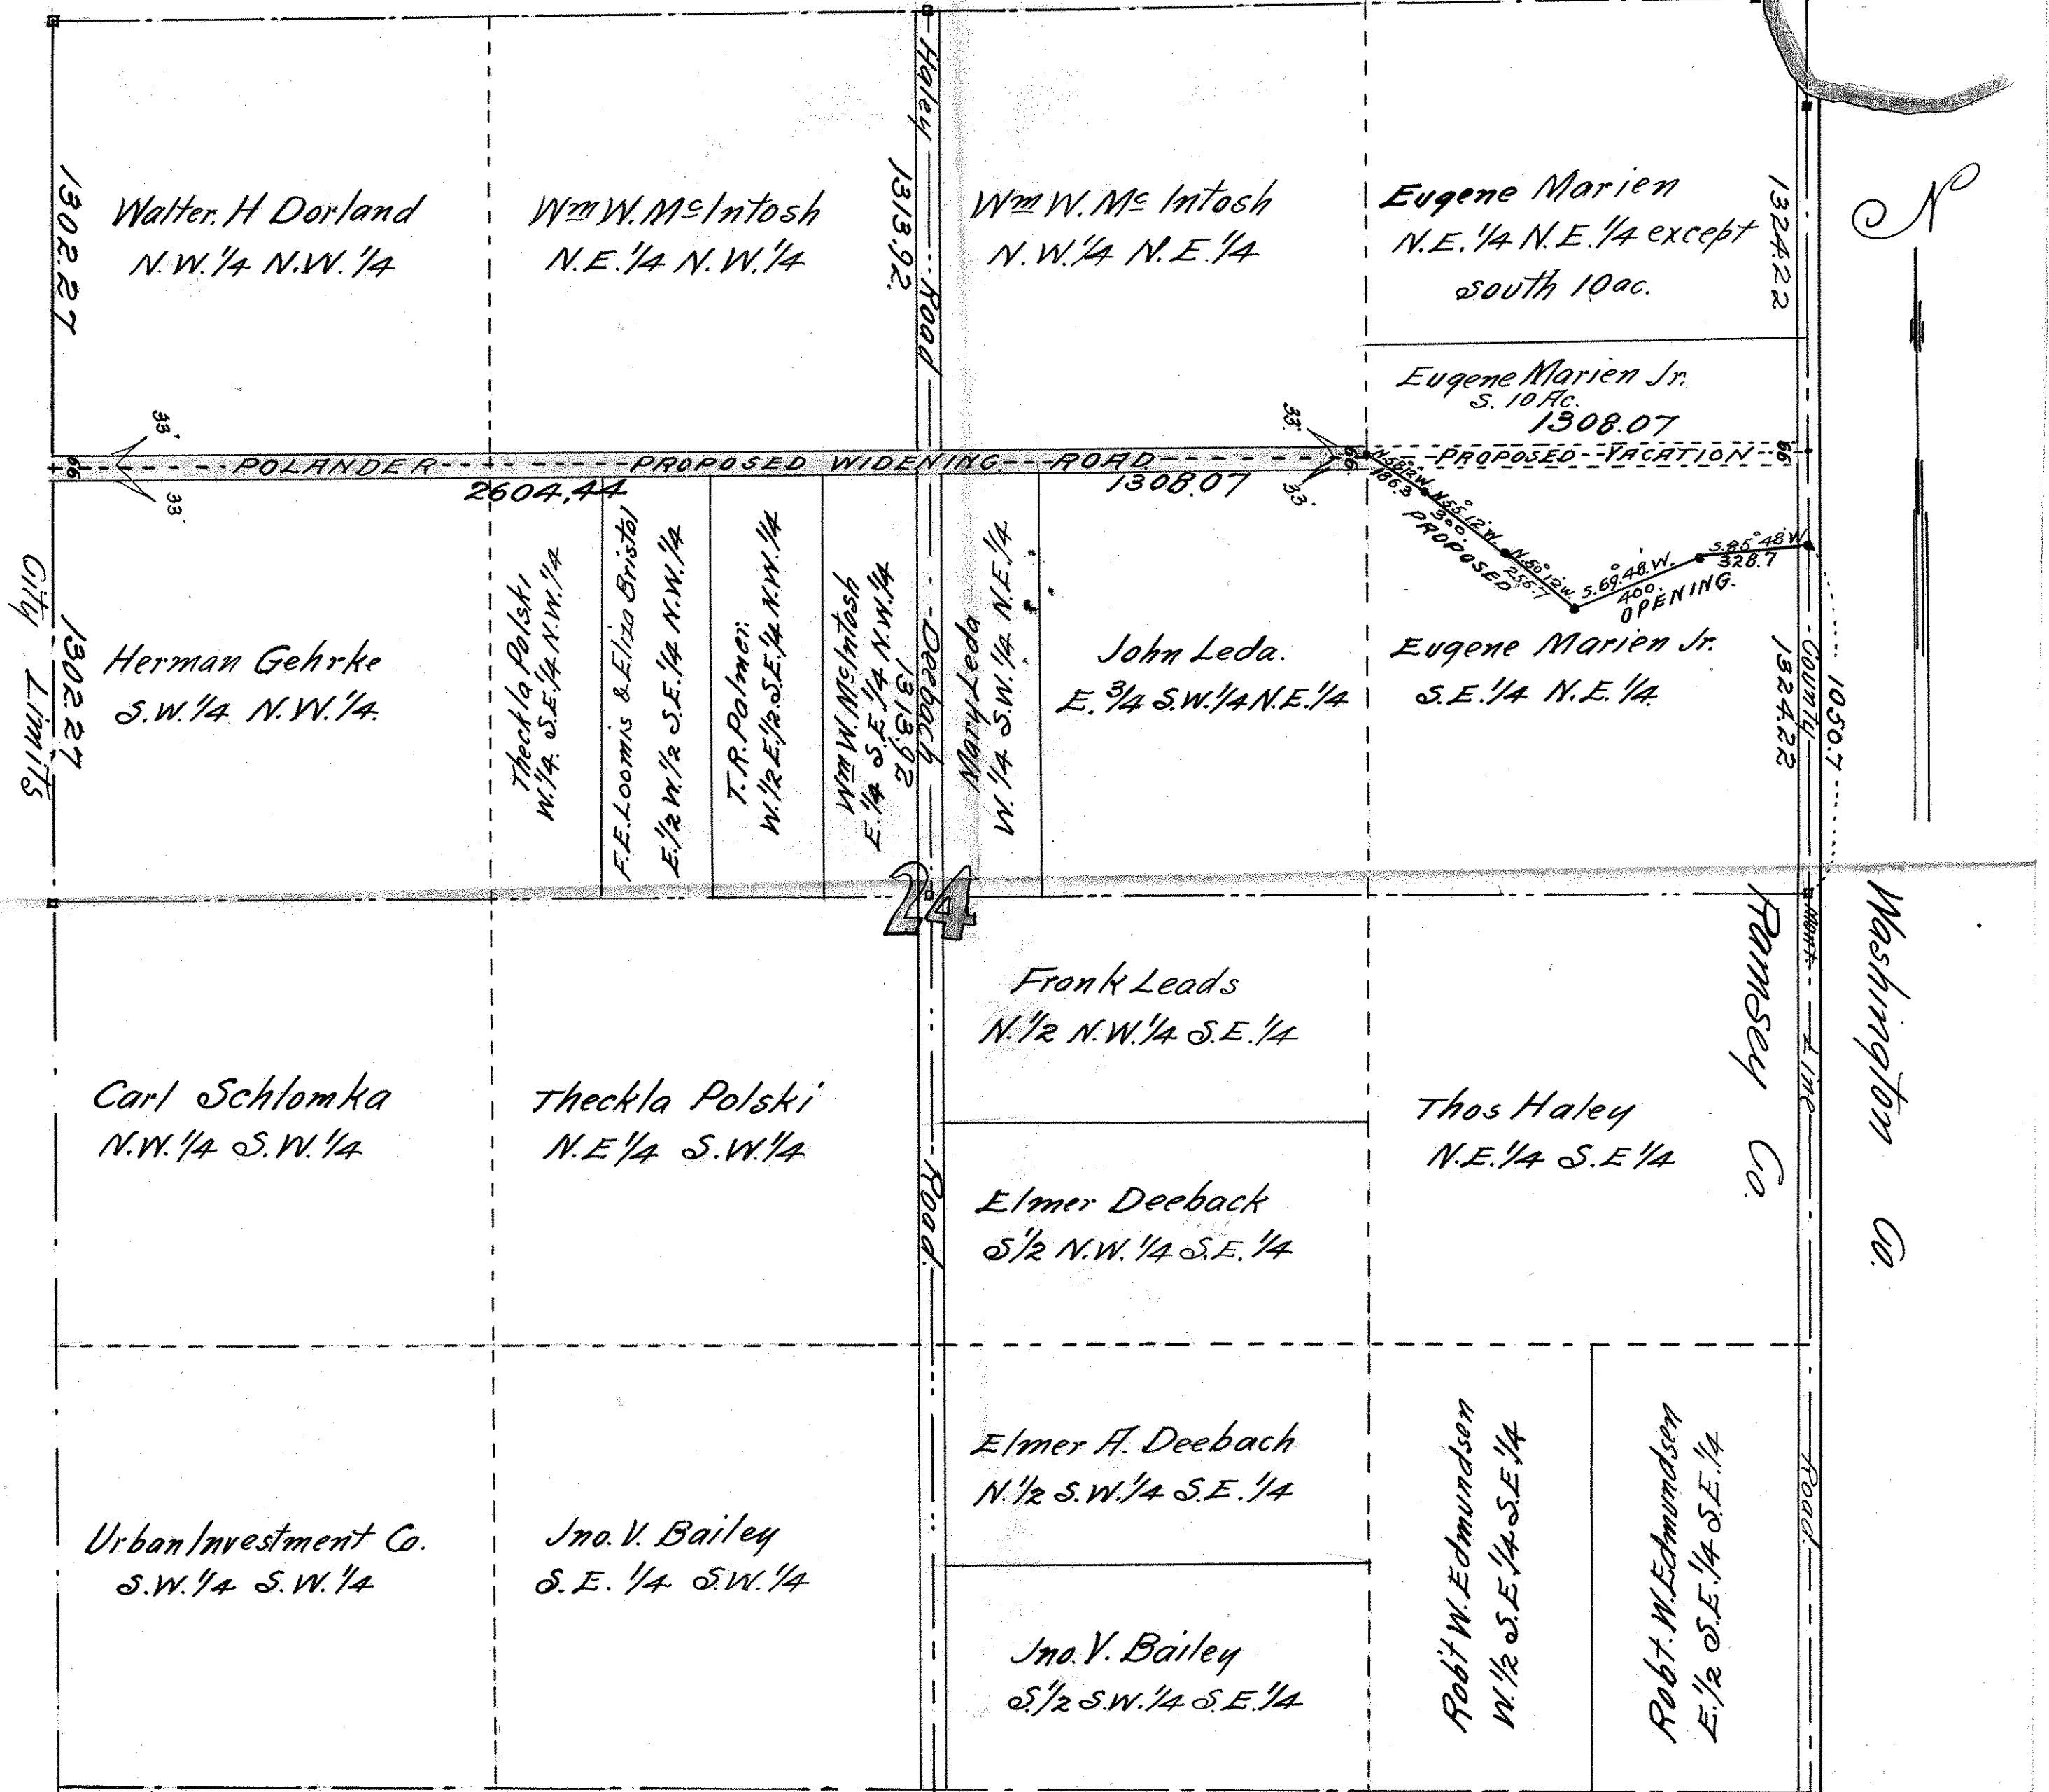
1302.27

Walter. H Dorland
N.W.¼ N.W.¼

Wm W. McIntosh
N.E.¼ N.W.¼

Haley Road

1313.92

Wm W. Mc Intosh
N.W.¼ N.E.¼

Eugene Marien
N.E.¼ N.E.¼ except
south 10ac.

1324.22

N

Eugene Marien Jr.
S. 10 Ac.
1308.07

33'
66
POLANDER PROPOSED WIDENING ROAD
33'
2604.44
1308.07
33'
66
33'
PROPOSED VACATION
66

N.58°12'W. 186.3
N.55°12'W. 300.
N.50°12'W. 255.7
S.69°48'W. 400.
S.85°48'W. 328.7
PROPOSED
OPENING.

City Limits

1302.27

Herman Gehrke
S.W.¼ N.W.¼

Theckla Polski
W.¼ S.E.¼ N.W.¼

F.E.Loomis & Eliza Bristol
E.½ W.½ S.E.¼ N.W.¼

T.R.Palmer
W.½ E.½ S.E.¼ N.W.¼

Wm W. McIntosh
E.¼ S.E.¼ N.W.¼

1313.92

Deebach

Mary Leda
W.¼ S.W.¼ N.E.¼

John Leda.
E.¾ S.W.¼ N.E.¼

Eugene Marien Jr.
S.E.¼ N.E.¼

1324.22

County

1050.7

24

Frank Leads
N.½ N.W.¼ S.E.¼

Ramsey Co.

Line

Washington Co.

Carl Schlomka
N.W.¼ S.W.¼

Theckla Polski
N.E.¼ S.W.¼

Thos Haley
N.E.¼ S.E.¼

Road

Elmer Deeback
S½ N.W.¼ S.E.¼

Elmer A. Deebach
N.½ S.W.¼ S.E.¼

Robt W. Edmundsen
W.½ S.E.¼ S.E.¼

Robt. W. Edmundsen
E.½ S.E.¼ S.E.¼

Road

Urban Investment Co.
S.W.¼ S.W.¼

Jno. V. Bailey
S.E.¼ S.W.¼

Jno. V. Bailey
S.½ S.W.¼ S.E.¼